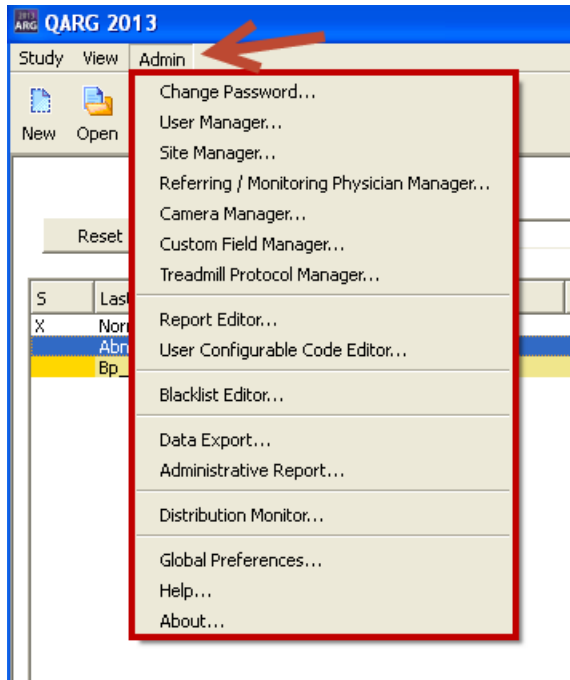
2013 ARG QARG 2013

Study View Admin

New Open

Reset

S Las
X Norr
Abn
Bp_

Change Password...
User Manager...
Site Manager...
Referring / Monitoring Physician Manager...
Camera Manager...
Custom Field Manager...
Treadmill Protocol Manager...

Report Editor...
User Configurable Code Editor...

Blacklist Editor...

Data Export...
Administrative Report...

Distribution Monitor...

Global Preferences...
Help...
About...